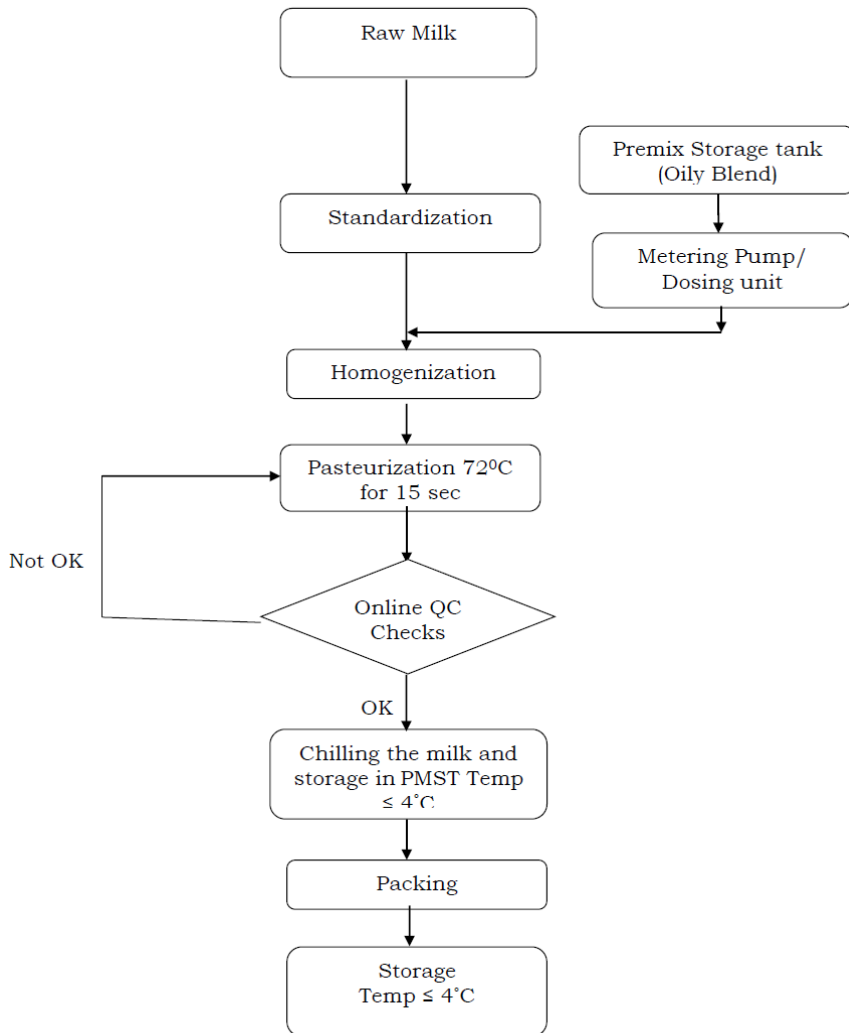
Raw Milk

Premix Storage tank (Oily Blend)

Standardization

Metering Pump/ Dosing unit

Homogenization

Pasteurization 72$^{0}$C for 15 sec

Not OK

Online QC Checks

OK

Chilling the milk and storage in PMST Temp ≤ 4˚C

Packing

Storage Temp ≤ 4˚C